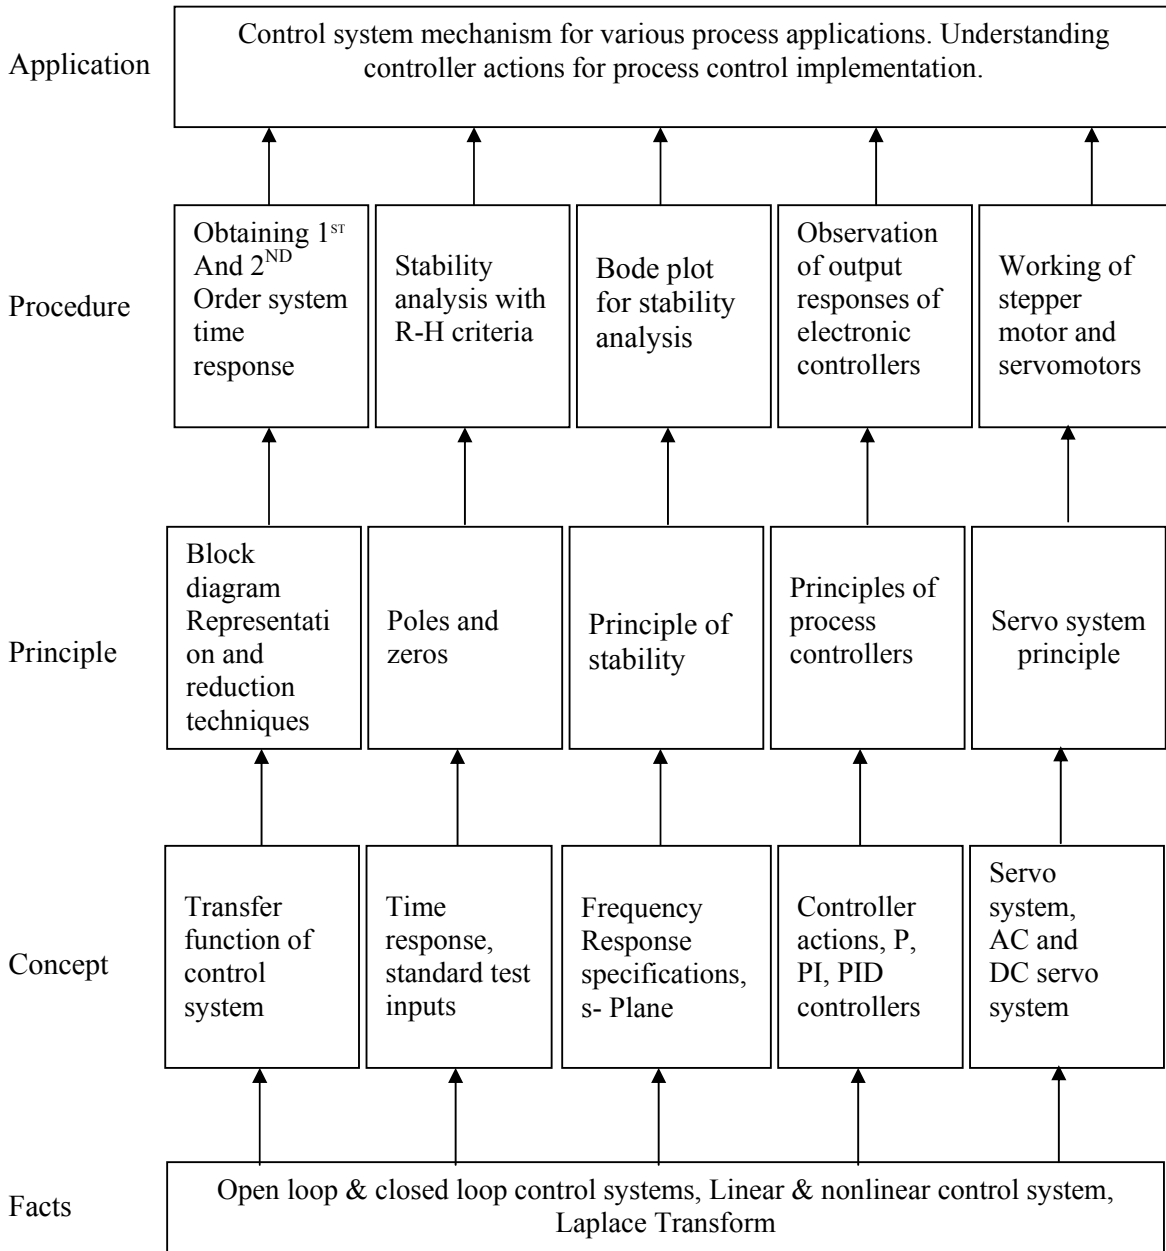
Application

Control system mechanism for various process applications. Understanding controller actions for process control implementation.

Procedure

Obtaining 1$^{ST}$ And 2$^{ND}$ Order system time response

Stability analysis with R-H criteria

Bode plot for stability analysis

Observation of output responses of electronic controllers

Working of stepper motor and servomotors

Principle

Block diagram Representation and reduction techniques

Poles and zeros

Principle of stability

Principles of process controllers

Servo system principle

Concept

Transfer function of control system

Time response, standard test inputs

Frequency Response specifications, s- Plane

Controller actions, P, PI, PID controllers

Servo system, AC and DC servo system

Facts

Open loop & closed loop control systems, Linear & nonlinear control system, Laplace Transform